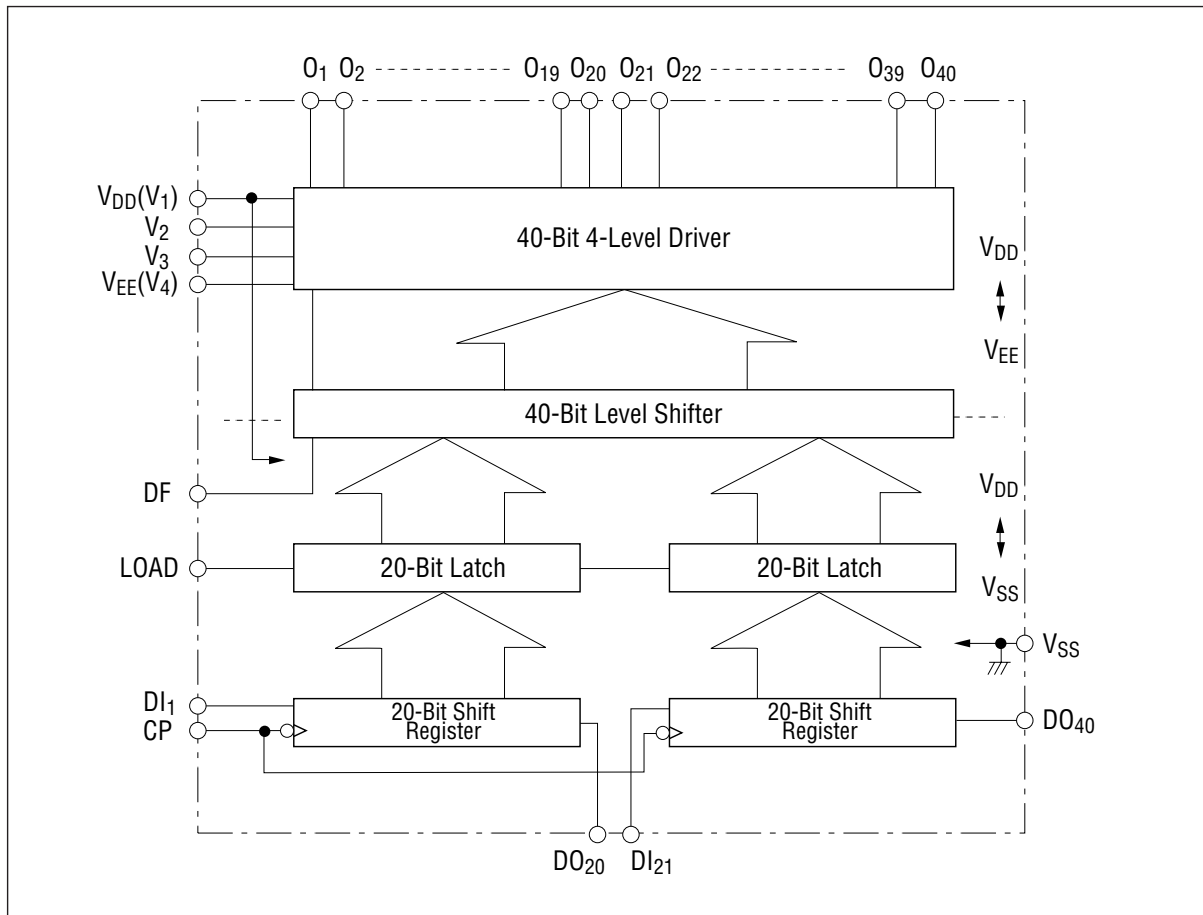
$O_1$ $O_2$ $O_{19}$ $O_{20}$ $O_{21}$ $O_{22}$ $O_{39}$ $O_{40}$

$V_{DD}(V_1)$
$V_2$
$V_3$
$V_{EE}(V_4)$

40-Bit 4-Level Driver

$V_{DD}$
$V_{EE}$

40-Bit Level Shifter

DF

$V_{DD}$
$V_{SS}$

LOAD

20-Bit Latch

20-Bit Latch

$V_{SS}$

$DI_1$
CP

20-Bit Shift Register

20-Bit Shift Register

$DO_{40}$

$DO_{20}$ $DI_{21}$